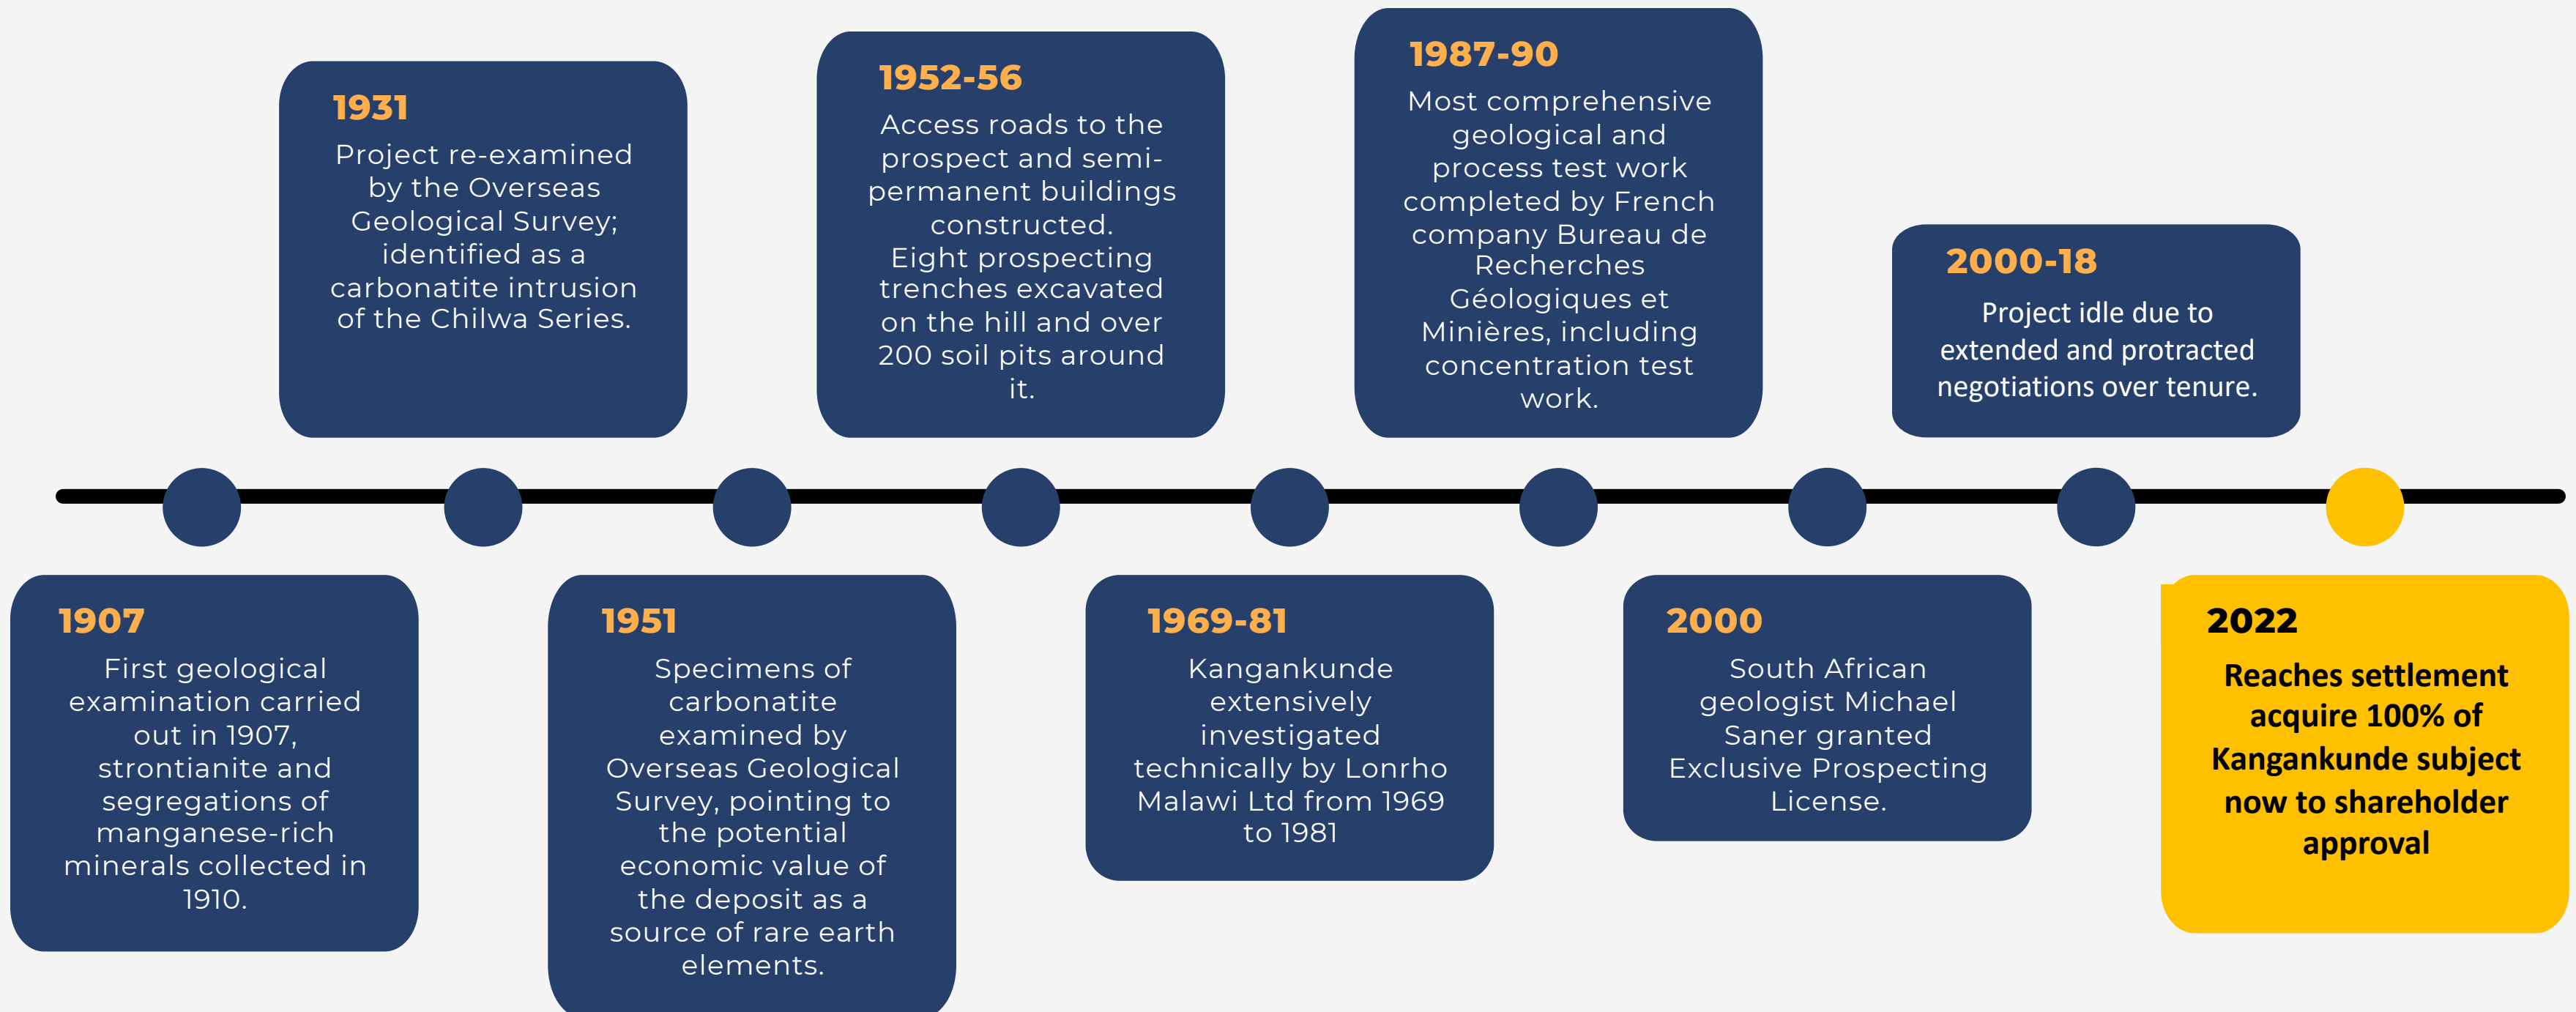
1907
First geological examination carried out in 1907, strontianite and segregations of manganese-rich minerals collected in 1910.

1931
Project re-examined by the Overseas Geological Survey; identified as a carbonatite intrusion of the Chilwa Series.

1951
Specimens of carbonatite examined by Overseas Geological Survey, pointing to the potential economic value of the deposit as a source of rare earth elements.

1952-56
Access roads to the prospect and semi-permanent buildings constructed.
Eight prospecting trenches excavated on the hill and over 200 soil pits around it.

1969-81
Kangankunde extensively investigated technically by Lonrho Malawi Ltd from 1969 to 1981

1987-90
Most comprehensive geological and process test work completed by French company Bureau de Recherches Géologiques et Minières, including concentration test work.

2000
South African geologist Michael Saner granted Exclusive Prospecting License.

2000-18
Project idle due to extended and protracted negotiations over tenure.

2022
Reaches settlement acquire 100% of Kangankunde subject now to shareholder approval